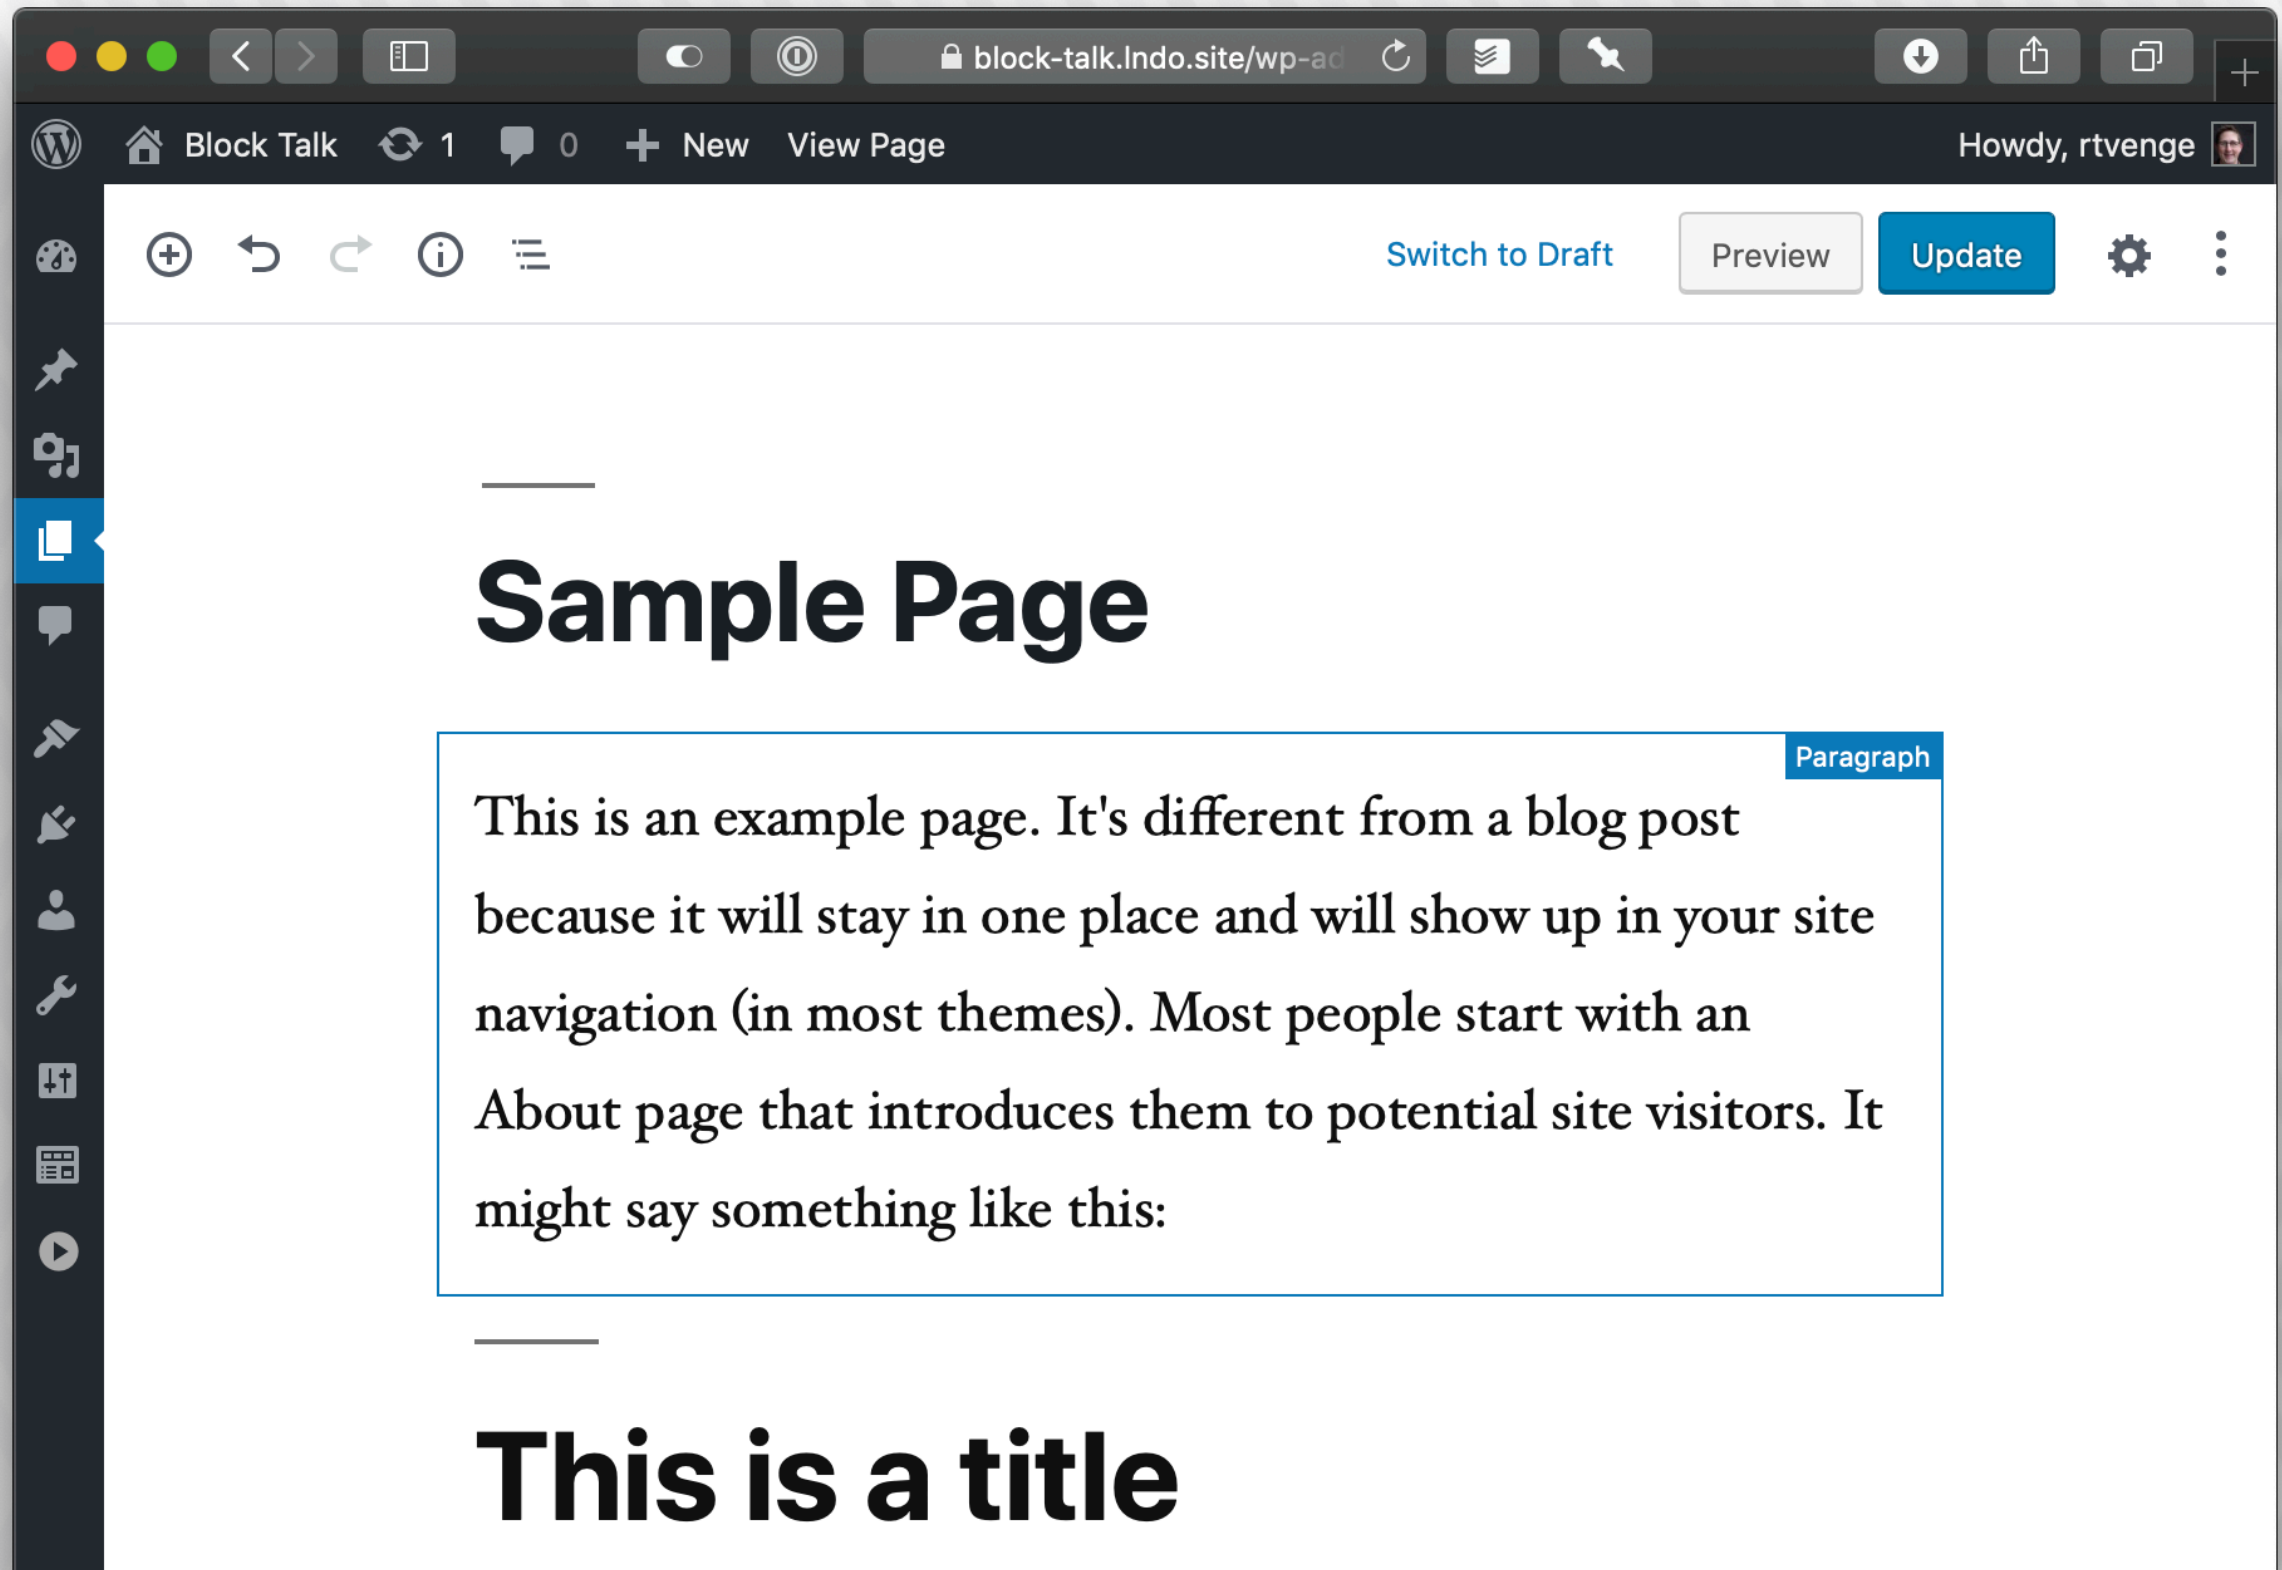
block-talk.lndo.site/wp-ad

Block Talk 1 0 New View Page Howdy, rtvenge

Switch to Draft Preview Update

Sample Page

Paragraph

This is an example page. It's different from a blog post because it will stay in one place and will show up in your site navigation (in most themes). Most people start with an About page that introduces them to potential site visitors. It might say something like this:

This is a title